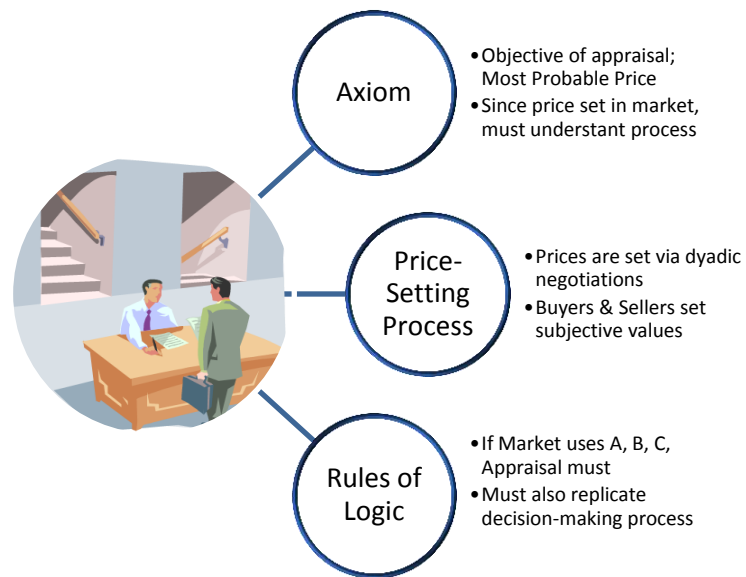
Axiom

• Objective of appraisal; Most Probable Price
• Since price set in market, must understant process

Price-Setting Process

• Prices are set via dyadic negotiations
• Buyers & Sellers set subjective values

Rules of Logic

• If Market uses A, B, C, Appraisal must
• Must also replicate decision-making process